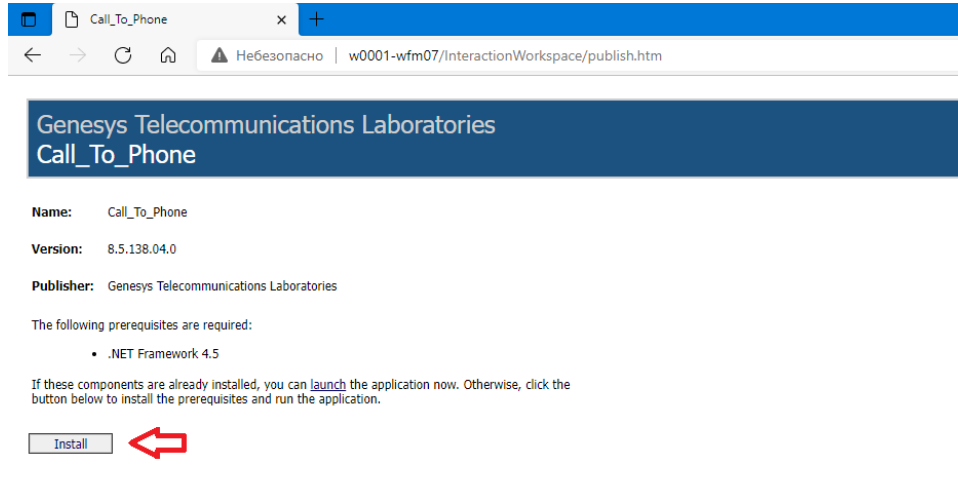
Call_To_Phone

Небезопасно | w0001-wfm07/InteractionWorkspace/publish.htm

Genesys Telecommunications Laboratories
Call_To_Phone

Name: Call_To_Phone

Version: 8.5.138.04.0

Publisher: Genesys Telecommunications Laboratories

The following prerequisites are required:

- .NET Framework 4.5

If these components are already installed, you can launch the application now. Otherwise, click the button below to install the prerequisites and run the application.

Install